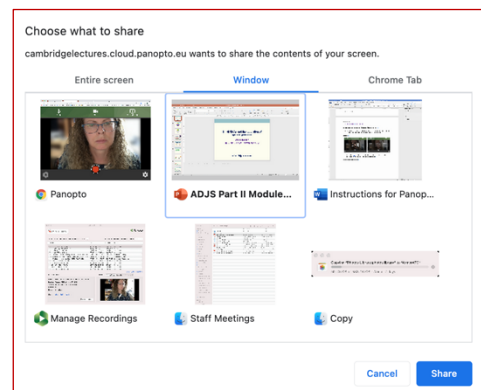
Choose what to share

cambridgelectures.cloud.panopto.eu wants to share the contents of your screen.

Entire screen

Window

Chrome Tab

Panopto

ADJS Part II Module...

Instructions for Panop...

Manage Recordings

Staff Meetings

Copy

Cancel

Share